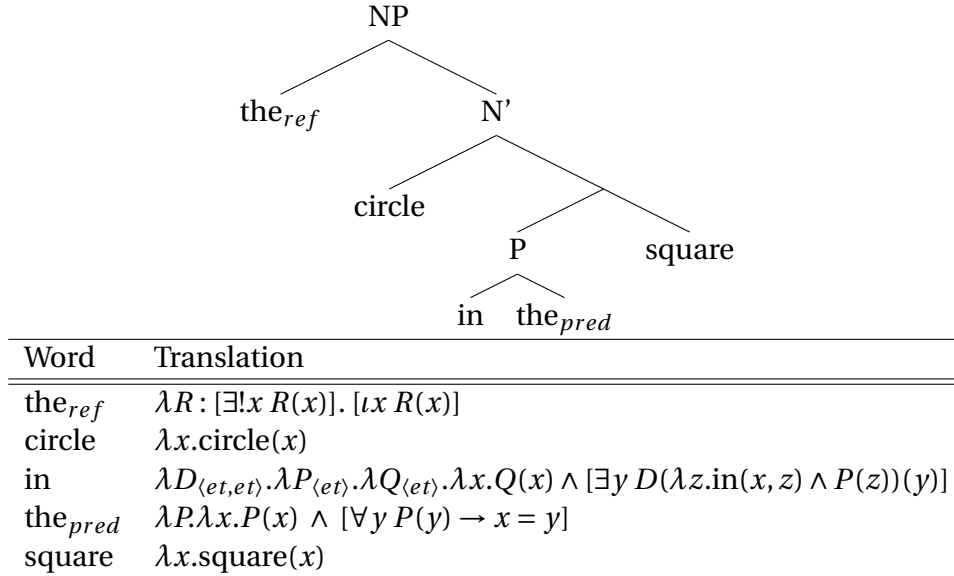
NP

the$_{ref}$

N'

circle

P

square

in

the$_{pred}$

| Word | Translation |
|---|---|
| the$_{ref}$ | $\lambda R : [\exists! x\, R(x)].\ [\iota x\, R(x)]$ |
| circle | $\lambda x.\text{circle}(x)$ |
| in | $\lambda D_{\langle et,et \rangle}.\lambda P_{\langle et \rangle}.\lambda Q_{\langle et \rangle}.\lambda x.Q(x) \wedge [\exists y\, D(\lambda z.\text{in}(x,z) \wedge P(z))(y)]$ |
| the$_{pred}$ | $\lambda P.\lambda x.P(x)\ \wedge\ [\forall y\, P(y) \rightarrow x = y]$ |
| square | $\lambda x.\text{square}(x)$ |